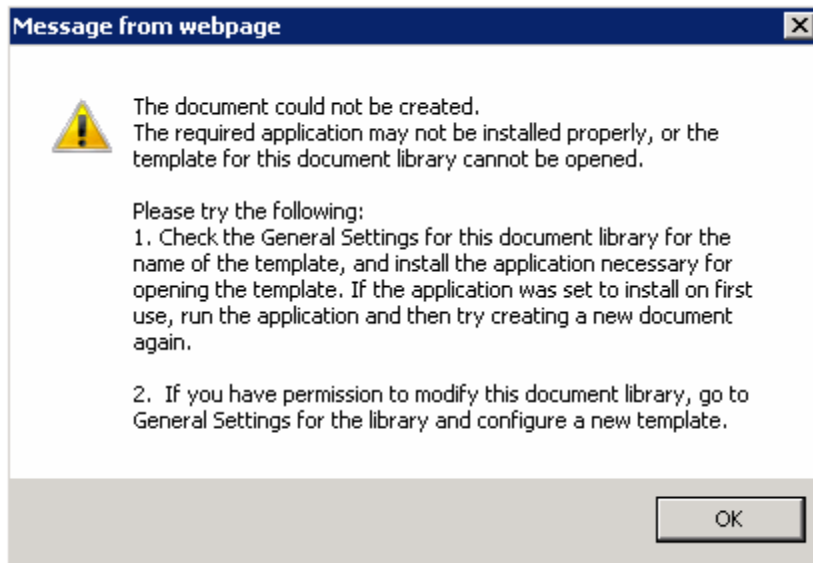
Message from webpage

The document could not be created.
The required application may not be installed properly, or the template for this document library cannot be opened.

Please try the following:
1. Check the General Settings for this document library for the name of the template, and install the application necessary for opening the template. If the application was set to install on first use, run the application and then try creating a new document again.

2. If you have permission to modify this document library, go to General Settings for the library and configure a new template.

OK